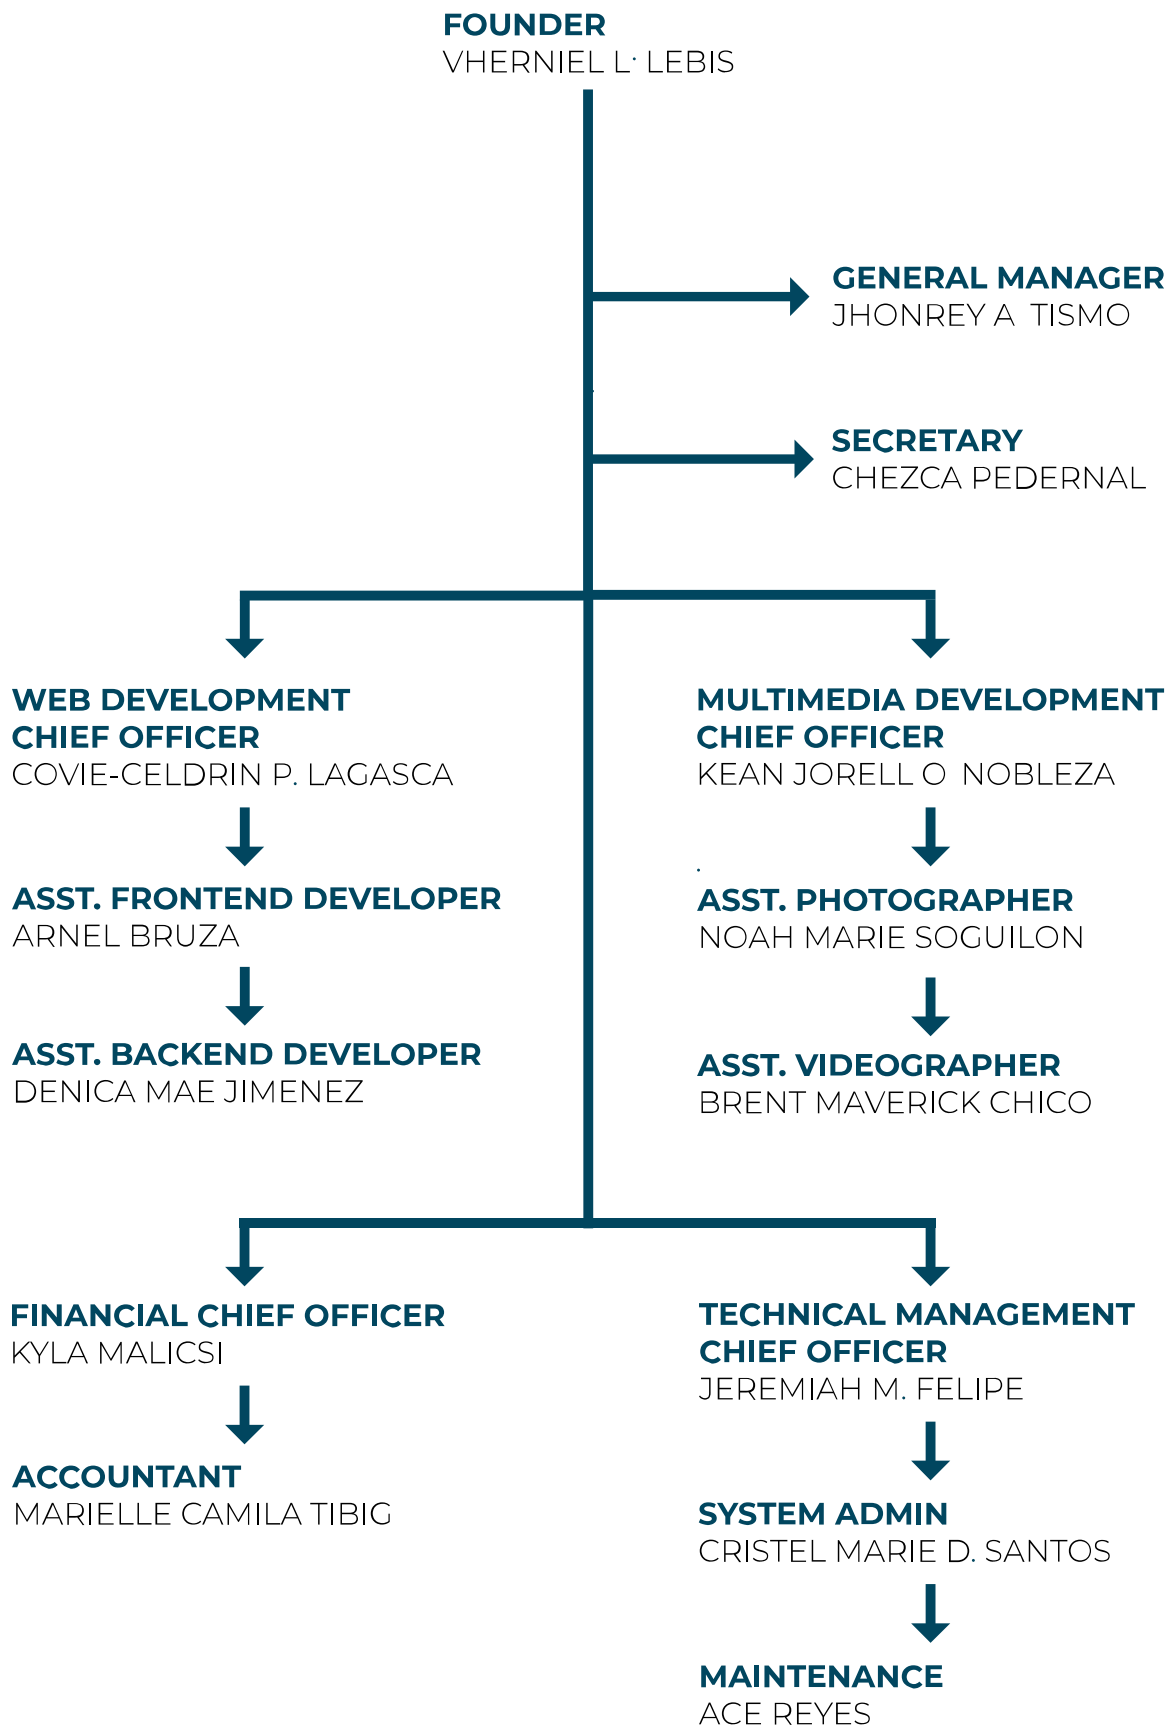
FOUNDER
VHERNIEL L· LEBIS

GENERAL MANAGER
JHONREY A TISMO

SECRETARY
CHEZCA PEDERNAL

WEB DEVELOPMENT CHIEF OFFICER
COVIE-CELDRIN P. LAGASCA

ASST. FRONTEND DEVELOPER
ARNEL BRUZA

ASST. BACKEND DEVELOPER
DENICA MAE JIMENEZ

MULTIMEDIA DEVELOPMENT CHIEF OFFICER
KEAN JORELL O NOBLEZA

ASST. PHOTOGRAPHER
NOAH MARIE SOGUILON

ASST. VIDEOGRAPHER
BRENT MAVERICK CHICO

FINANCIAL CHIEF OFFICER
KYLA MALICSI

ACCOUNTANT
MARIELLE CAMILA TIBIG

TECHNICAL MANAGEMENT CHIEF OFFICER
JEREMIAH M. FELIPE

SYSTEM ADMIN
CRISTEL MARIE D. SANTOS

MAINTENANCE
ACE REYES